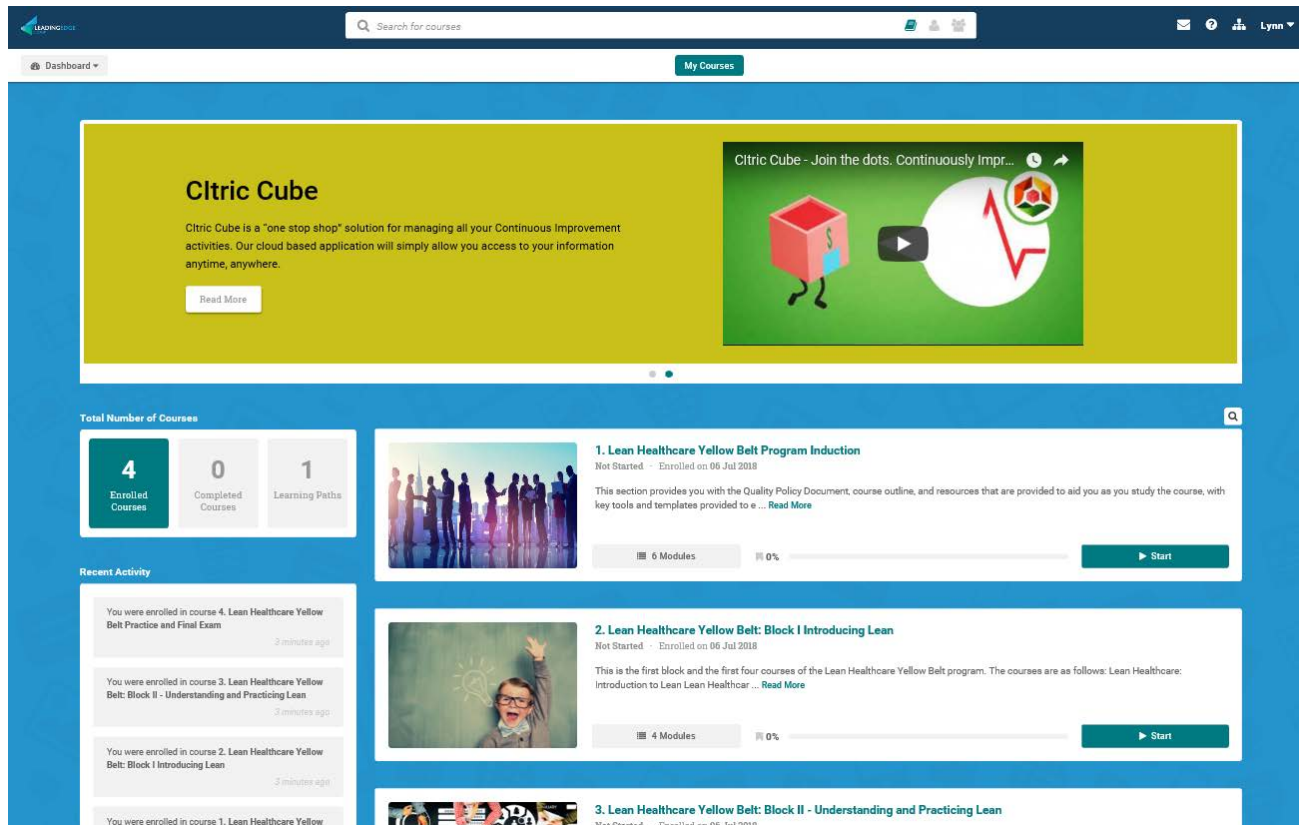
LEADINGEDGE

Search for courses

Lynn

Dashboard

My Courses

CItric Cube

CItric Cube is a "one stop shop" solution for managing all your Continuous Improvement activities. Our cloud based application will simply allow you access to your information anytime, anywhere.

Read More

CItric Cube - Join the dots. Continuously Impr...

Total Number of Courses

4 Enrolled Courses

0 Completed Courses

1 Learning Paths

Recent Activity

You were enrolled in course 4. Lean Healthcare Yellow Belt Practice and Final Exam
3 minutes ago

You were enrolled in course 3. Lean Healthcare Yellow Belt: Block II - Understanding and Practicing Lean
3 minutes ago

You were enrolled in course 2. Lean Healthcare Yellow Belt: Block I Introducing Lean
3 minutes ago

You were enrolled in course 1. Lean Healthcare Yellow

1. Lean Healthcare Yellow Belt Program Induction
Not Started · Enrolled on 06 Jul 2018
This section provides you with the Quality Policy Document, course outline, and resources that are provided to aid you as you study the course, with key tools and templates provided to e ... Read More
6 Modules
0%
Start

2. Lean Healthcare Yellow Belt: Block I Introducing Lean
Not Started · Enrolled on 06 Jul 2018
This is the first block and the first four courses of the Lean Healthcare Yellow Belt program. The courses are as follows: Lean Healthcare: Introduction to Lean Lean Healthcar ... Read More
4 Modules
0%
Start

3. Lean Healthcare Yellow Belt: Block II - Understanding and Practicing Lean
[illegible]